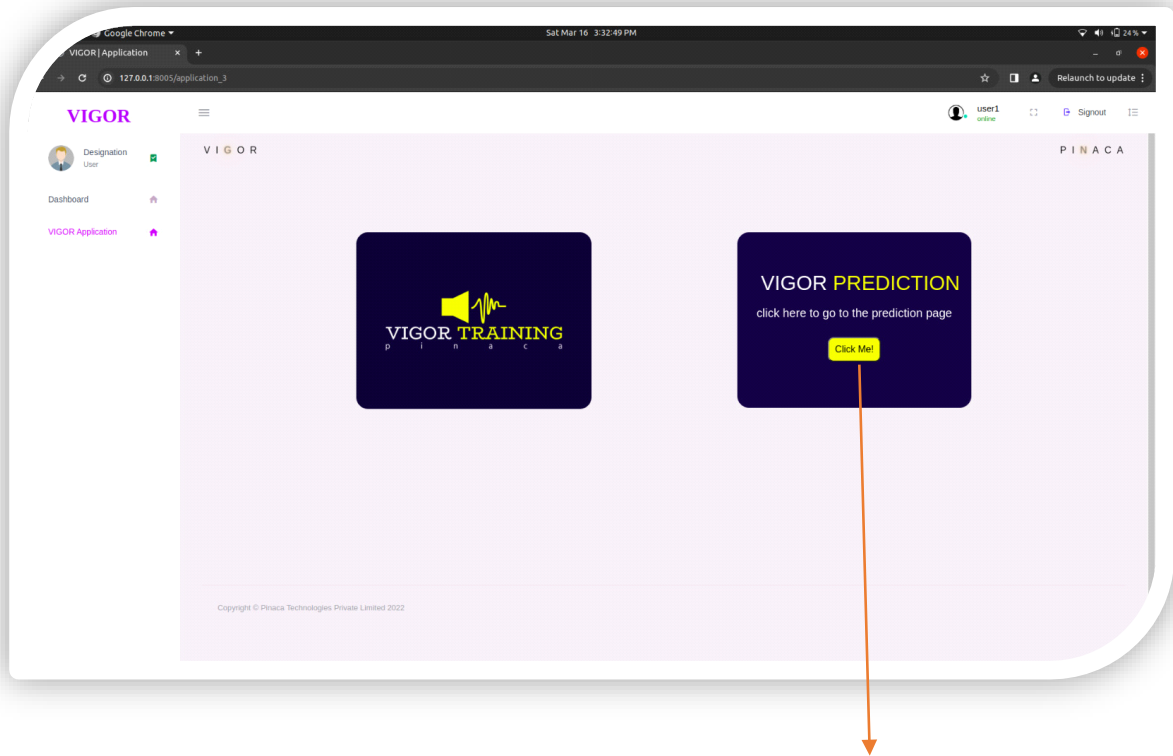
Google Chrome ▾
Sat Mar 16 3:32:49 PM
24 %
VIGOR | Application ×
+
127.0.0.1:8005/application_3
Relaunch to update

VIGOR

user1
online
Signout

Designation
User

Dashboard

VIGOR Application

VIGOR

PINACA

VIGOR TRAINING
p i n a c a

VIGOR PREDICTION
click here to go to the prediction page
Click Me!

Copyright © Pinaca Technologies Private Limited 2022